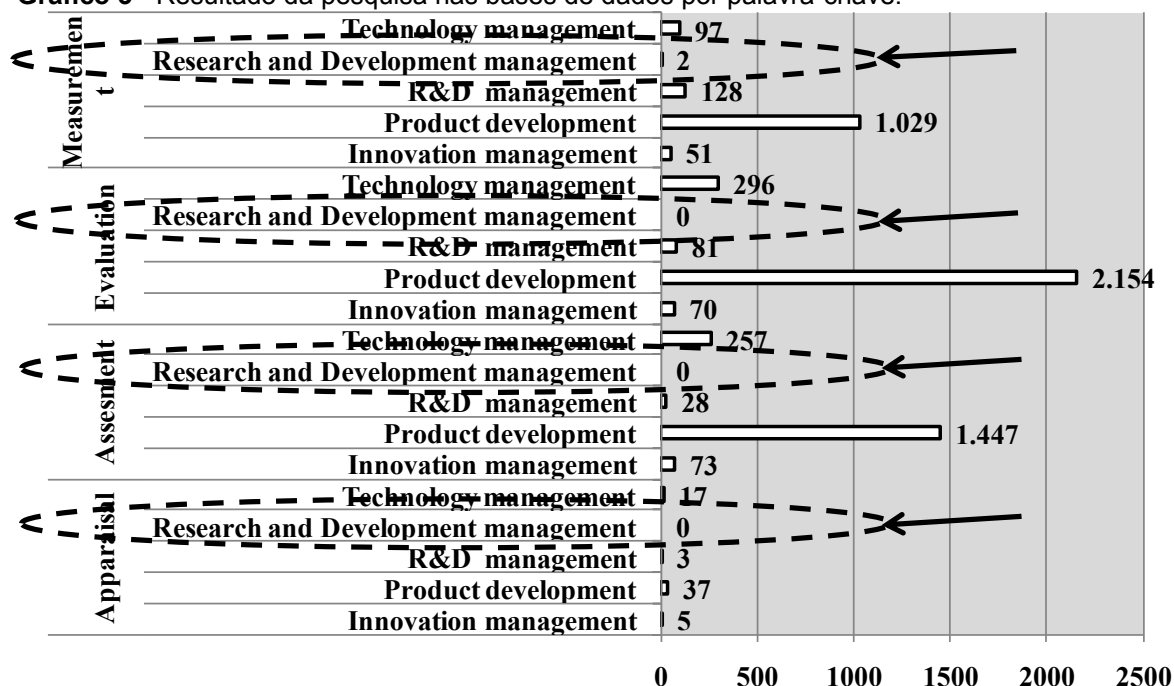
Gráfico 3 - Resultado da pesquisa nas bases de dados por palavra-chave.

Measuremen t
Technology management 97
Research and Development management 2
R&D management 128
Product development 1.029
Innovation management 51

Evaluation
Technology management 296
Research and Development management 0
R&D management 81
Product development 2.154
Innovation management 70

Assesment
Technology management 257
Research and Development management 0
R&D management 28
Product development 1.447
Innovation management 73

Appraisal
Technology management 17
Research and Development management 0
R&D management 3
Product development 37
Innovation management 5

0 500 1000 1500 2000 2500